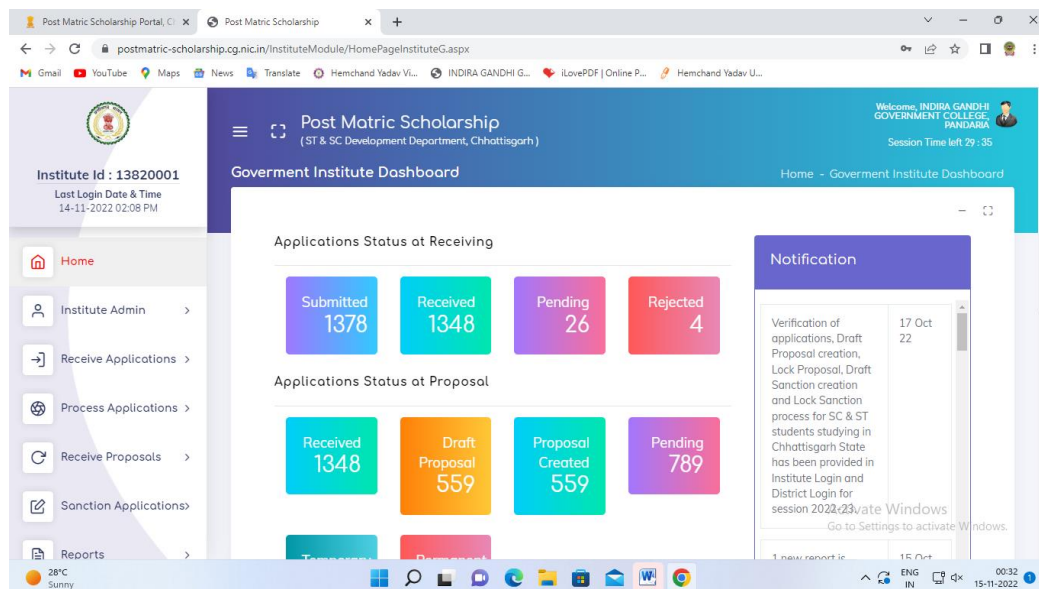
Post Matric Scholarship Portal, C ×
Post Matric Scholarship ×
+

postmatric-scholarship.cg.nic.in/InstituteModule/HomePageInstituteG.aspx

Gmail YouTube Maps News Translate Hemchand Yadav Vi... INDIRA GANDHI G... iLovePDF | Online P... Hemchand Yadav U...

Institute Id : 13820001
Last Login Date & Time
14-11-2022 02:08 PM

Post Matric Scholarship
( ST & SC Development Department, Chhattisgarh )

Welcome, INDIRA GANDHI GOVERNMENT COLLEGE, PANDARIA
Session Time left 29 : 35

Goverment Institute Dashboard
Home - Goverment Institute Dashboard

Home
Institute Admin
Receive Applications
Process Applications
Receive Proposals
Sanction Applications
Reports

Applications Status at Receiving

| Submitted 1378 | Received 1348 | Pending 26 | Rejected 4 |
|---|---|---|---|

Applications Status at Proposal

| Received 1348 | Draft Proposal 559 | Proposal Created 559 | Pending 789 |
|---|---|---|---|

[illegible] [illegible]

Notification

| Verification of applications, Draft Proposal creation, Lock Proposal, Draft Sanction creation and Lock Sanction process for SC & ST students studying in Chhattisgarh State has been provided in Institute Login and District Login for session 2022-23. | 17 Oct 22 |
|---|---|
| 1 new report is | 15 Oct |

Activate Windows
Go to Settings to activate Windows.

28°C
Sunny
ENG IN
00:32
15-11-2022